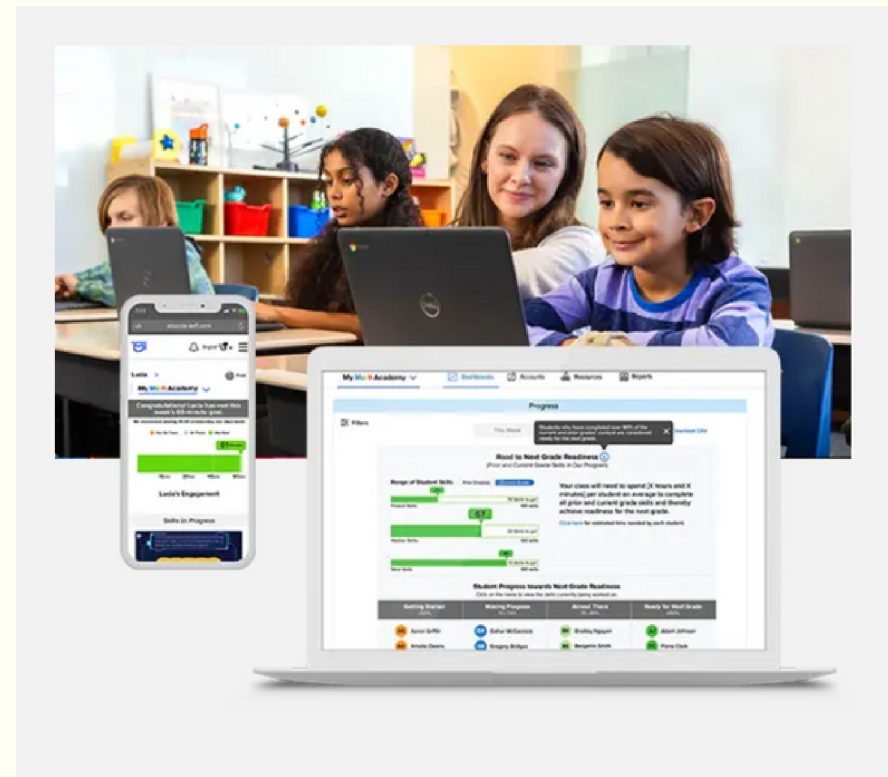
My Math Academy
Dashboards
Accounts
Resources
Reports
Progress
Filters
This Week
Students who have completed over 90% of the current and prior grades' content are considered ready for the next grade.
Road to Next Grade Readiness
(Prior and Current Grade Skills in Our Program)
Range of Student Skills
Your class will need to spend [X hours and X minutes] per student on average to complete all prior and current grade skills and thereby achieve readiness for the next grade.
Student Progress towards Next Grade Readiness
Getting Started
Making Progress
Almost There
Ready for Next Grade
Lucia's Engagement
Skills In Progress
Congratulations! Lucia has met this month's 60-minute goal.